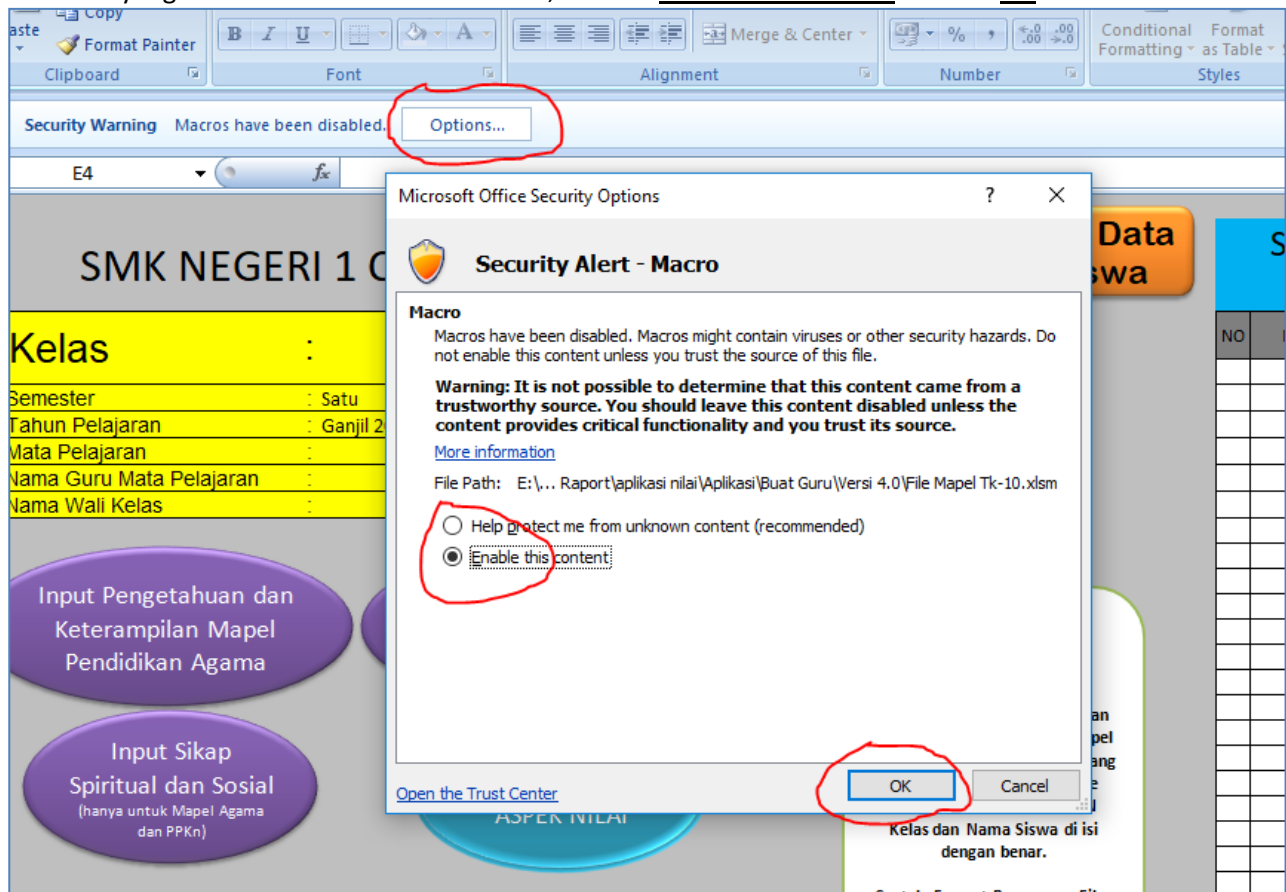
aste
Copy
Format Painter
Clipboard
Font
Alignment
Merge & Center
Number
Conditional Formatting
Format as Table
Styles

Security Warning Macros have been disabled. Options...

E4

SMK NEGERI 1 C

Kelas :
Semester : Satu
Tahun Pelajaran : Ganjil 2
Mata Pelajaran :
Nama Guru Mata Pelajaran :
Nama Wali Kelas :

Input Pengetahuan dan Keterampilan Mapel Pendidikan Agama

Input Sikap Spiritual dan Sosial
(hanya untuk Mapel Agama dan PPKn)

Data
swa

NO

Microsoft Office Security Options
?
Security Alert - Macro
Macro
Macros have been disabled. Macros might contain viruses or other security hazards. Do not enable this content unless you trust the source of this file.
Warning: It is not possible to determine that this content came from a trustworthy source. You should leave this content disabled unless the content provides critical functionality and you trust its source.
More information
File Path: E:\... Raport\aplikasi nilai\Aplikasi\Buat Guru\Versi 4.0\File Mapel Tk-10.xlsm
Help protect me from unknown content (recommended)
Enable this content
Open the Trust Center
OK
Cancel

ASPEK NILAI

an
pel
ang
e
Kelas dan Nama Siswa di isi dengan benar.